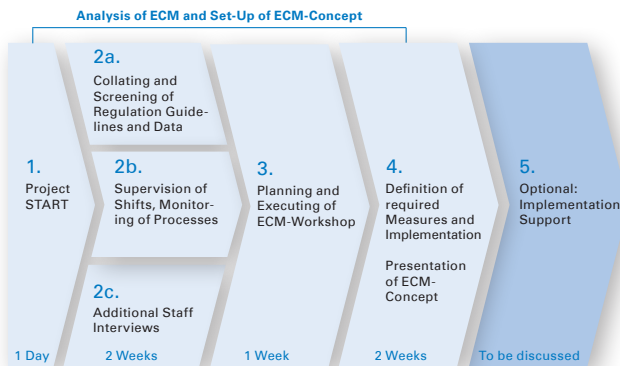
Analysis of ECM and Set-Up of ECM-Concept

1.
Project START

2a.
Collating and Screening of Regulation Guidelines and Data

2b.
Supervision of Shifts, Monitoring of Processes

2c.
Additional Staff Interviews

3.
Planning and Executing of ECM-Workshop

4.
Definition of required Measures and Implementation

Presentation of ECM-Concept

5.
Optional: Implementation Support

1 Day

2 Weeks

1 Week

2 Weeks

To be discussed